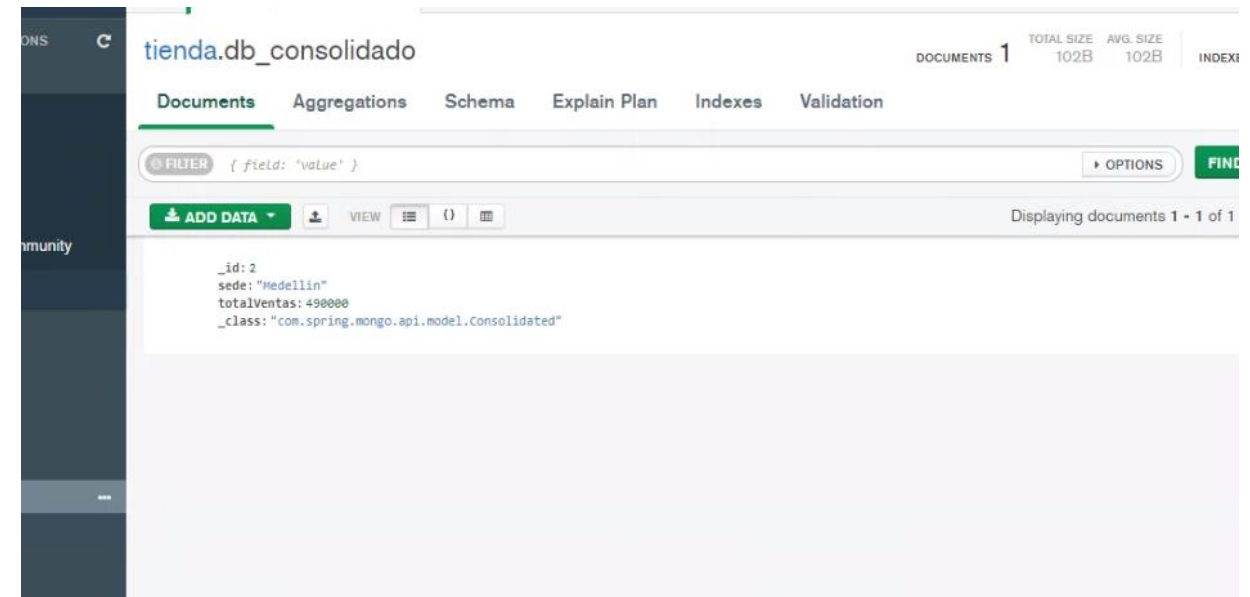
ONS

mmunity

...

tienda.db_consolidado

DOCUMENTS 1

TOTAL SIZE 102B

AVG. SIZE 102B

INDEXE

Documents Aggregations Schema Explain Plan Indexes Validation

FILTER { field: 'value' }

▸ OPTIONS

FIND

ADD DATA ▾

VIEW

Displaying documents 1 - 1 of 1

_id: 2
sede: "Medellin"
totalVentas: 490000
_class: "com.spring.mongo.api.model.Consolidated"